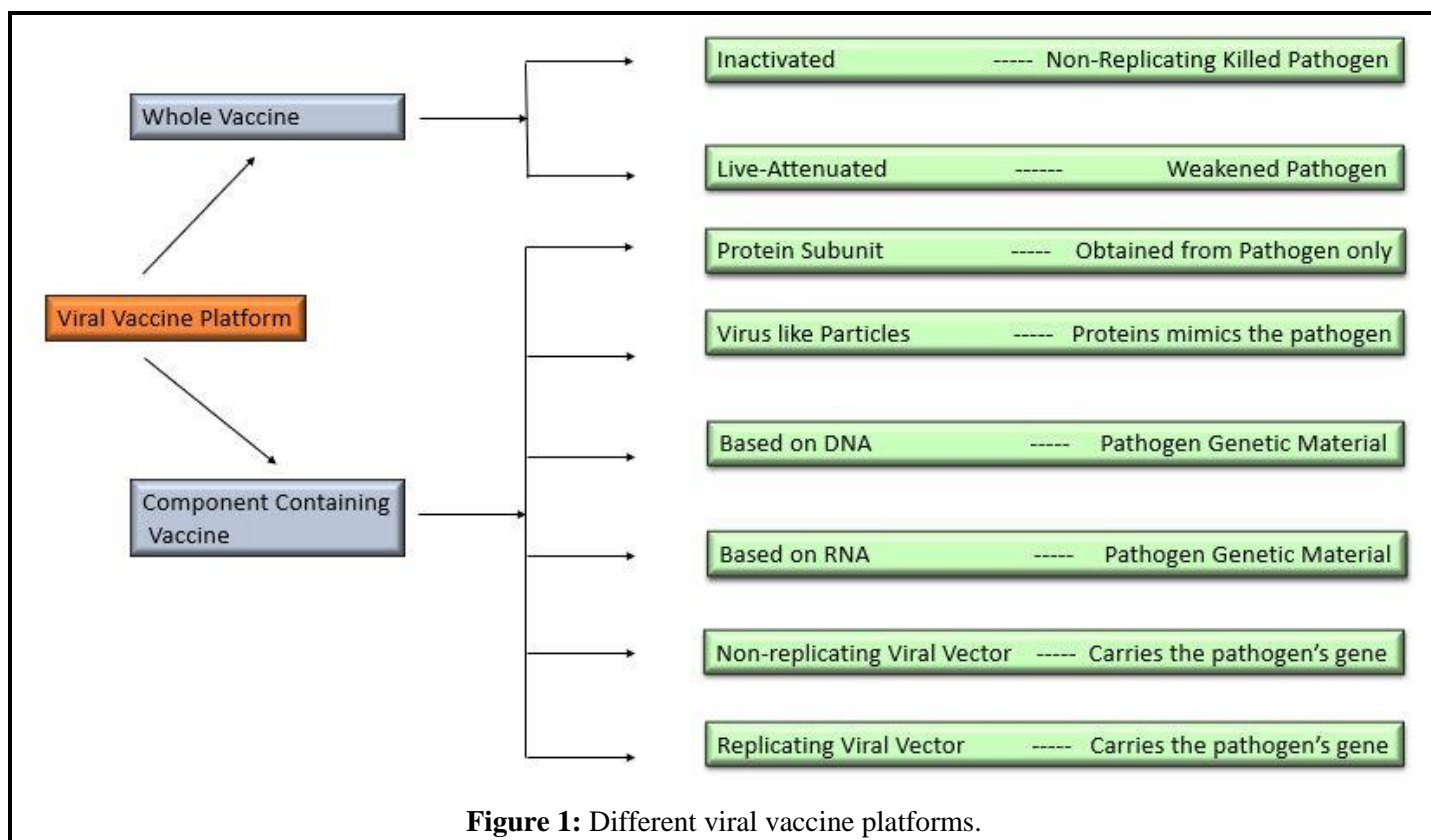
Viral Vaccine Platform

Whole Vaccine

Component Containing Vaccine

Inactivated ----- Non-Replicating Killed Pathogen

Live-Attenuated ------ Weakened Pathogen

Protein Subunit ----- Obtained from Pathogen only

Virus like Particles ----- Proteins mimics the pathogen

Based on DNA ----- Pathogen Genetic Material

Based on RNA ----- Pathogen Genetic Material

Non-replicating Viral Vector ----- Carries the pathogen's gene

Replicating Viral Vector ----- Carries the pathogen's gene

**Figure 1:** Different viral vaccine platforms.